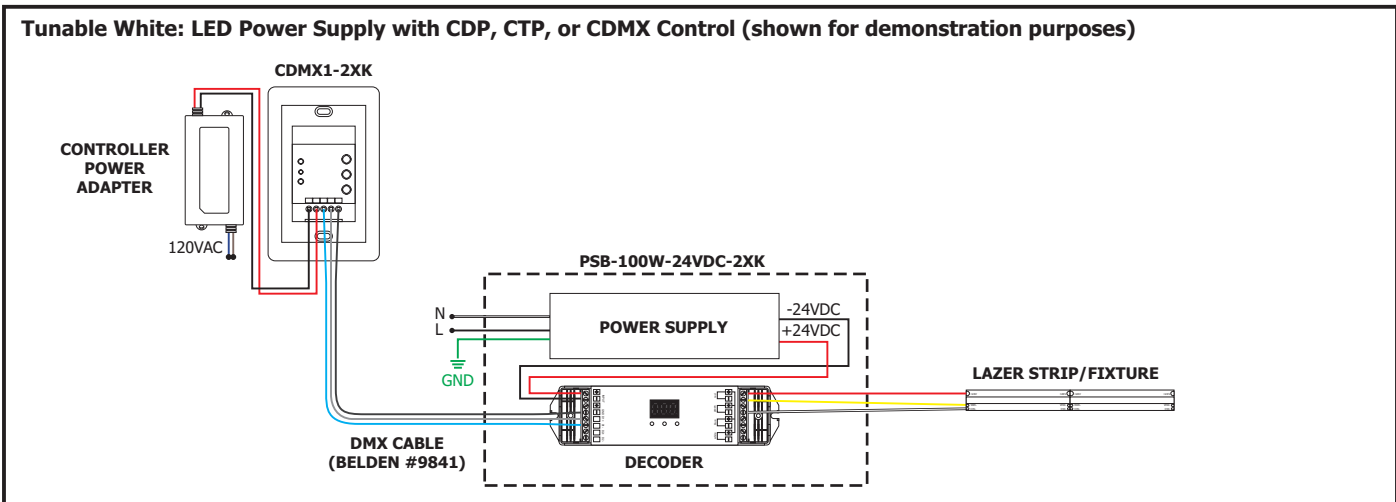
Tunable White: LED Power Supply with CDP, CTP, or CDMX Control (shown for demonstration purposes)

CDMX1-2XK

CONTROLLER POWER ADAPTER

120VAC

PSB-100W-24VDC-2XK

N

L

POWER SUPPLY

-24VDC

+24VDC

GND

LAZER STRIP/FIXTURE

DMX CABLE (BELDEN #9841)

DECODER